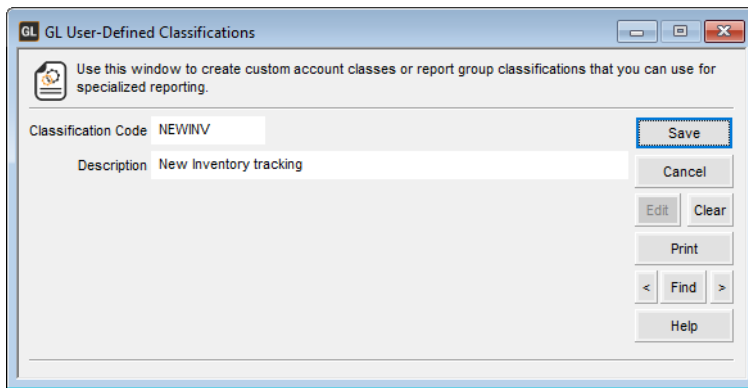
GL GL User-Defined Classifications

Use this window to create custom account classes or report group classifications that you can use for specialized reporting.

Classification Code NEWINV

Description New Inventory tracking

Save

Cancel

Edit Clear

Print

< Find >

Help